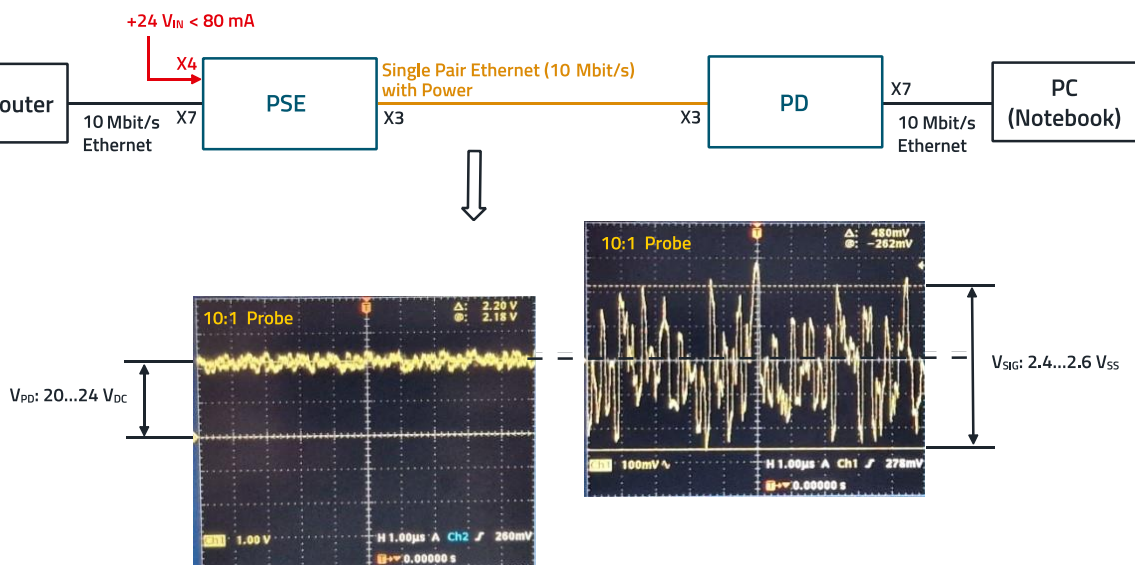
+24 V$_{IN}$ < 80 mA

X4

outer

10 Mbit/s Ethernet

X7

PSE

Single Pair Ethernet (10 Mbit/s) with Power

X3

X3

PD

X7

10 Mbit/s Ethernet

PC (Notebook)

10:1 Probe

Δ: 2.20 V
@: 2.18 V

V$_{PD}$: 20...24 V$_{DC}$

Ch1 1.00 V

H 1.00µs A Ch2 ∫ 260mV

0.00000 s

10:1 Probe

Δ: 480mV
@: -262mV

V$_{SIG}$: 2.4...2.6 V$_{SS}$

Ch1 100mV

H 1.00µs A Ch1 ∫ 278mV

0.00000 s